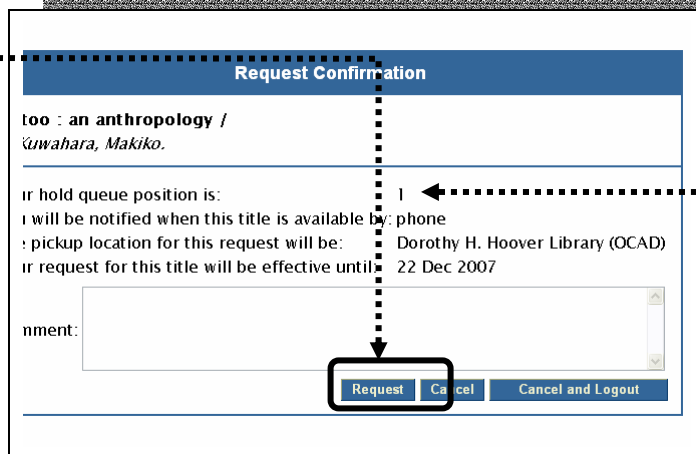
Request Confirmation

too : an anthropology /
Kuwahara, Makiko.

r hold queue position is: 1
will be notified when this title is available by: phone
pickup location for this request will be: Dorothy H. Hoover Library (OCAD)
r request for this title will be effective until: 22 Dec 2007

mment:

Request Cancel Cancel and Logout